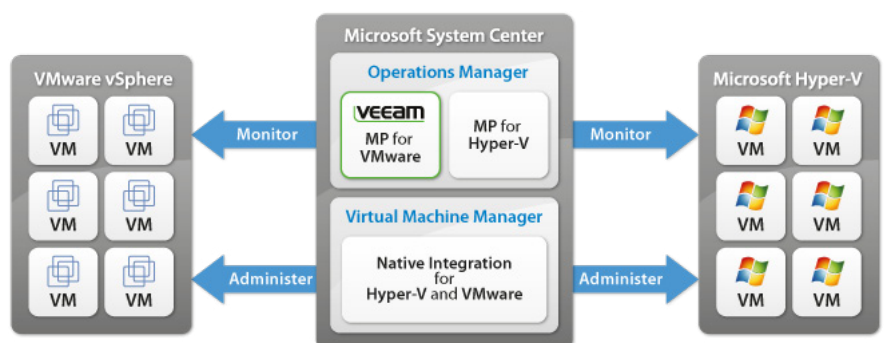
Microsoft System Center

VMware vSphere

VM VM
VM VM
VM VM

Monitor

Administer

Operations Manager

VEEAM
MP for VMware

MP for Hyper-V

Virtual Machine Manager

Native Integration for Hyper-V and VMware

Monitor

Administer

Microsoft Hyper-V

VM VM
VM VM
VM VM